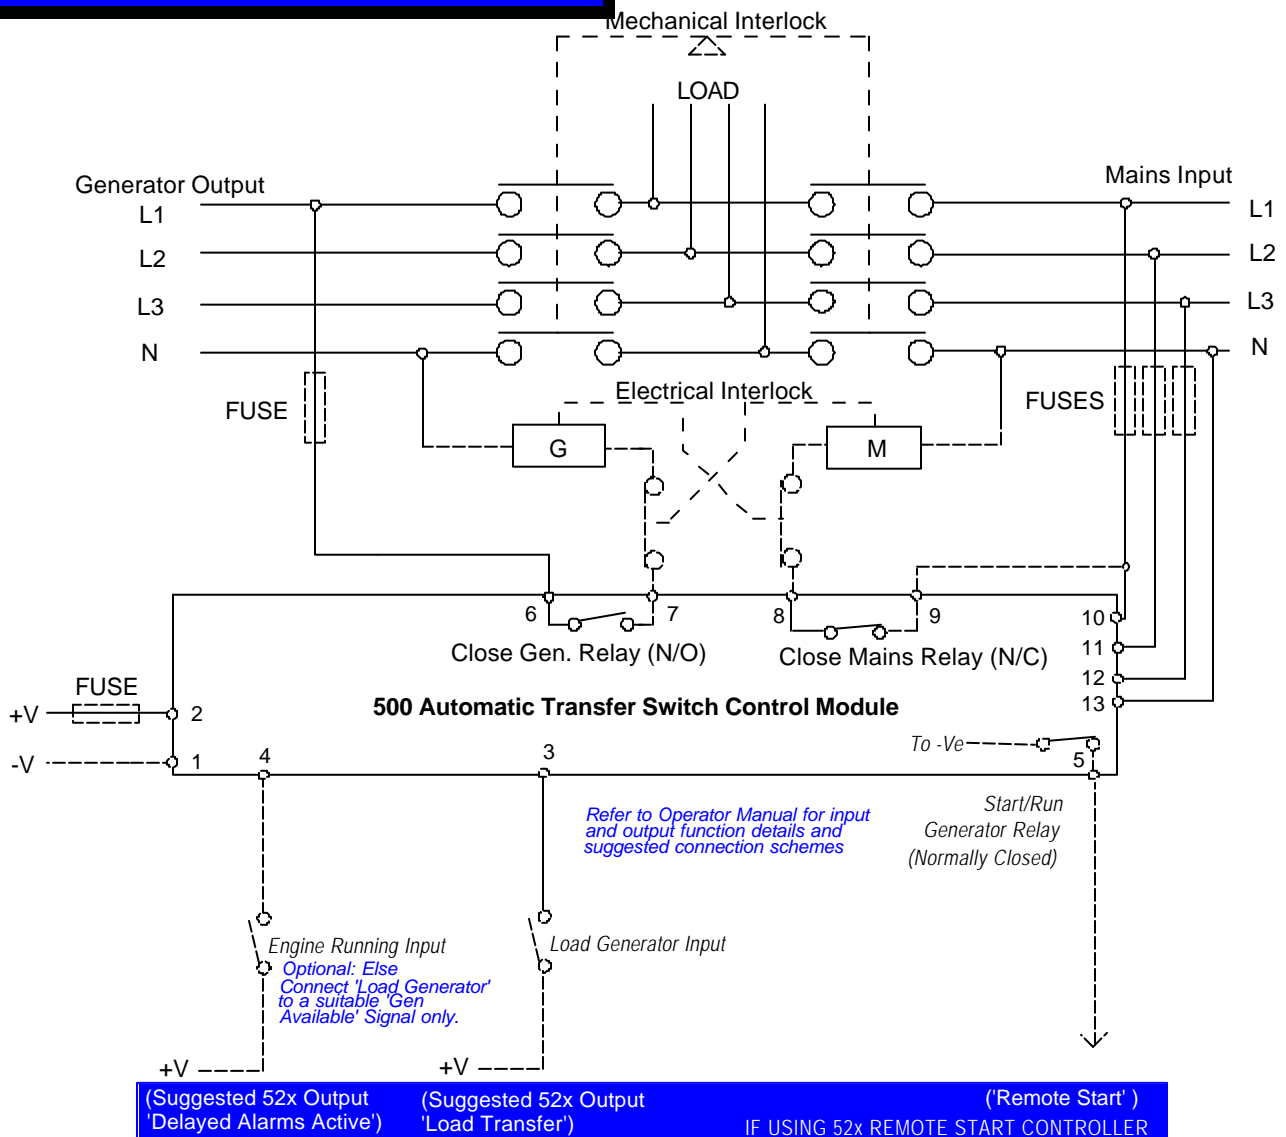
Mechanical Interlock

LOAD

Generator Output
L1
L2
L3
N

Mains Input
L1
L2
L3
N

FUSE

Electrical Interlock

FUSES

G

M

6
7
8
9
10
11
12
13

Close Gen. Relay (N/O)

Close Mains Relay (N/C)

FUSE
+V
2
-V
1

500 Automatic Transfer Switch Control Module

To -Ve
5

4
3

Refer to Operator Manual for input and output function details and suggested connection schemes

Start/Run Generator Relay (Normally Closed)

Engine Running Input
Optional: Else Connect 'Load Generator' to a suitable 'Gen Available' Signal only.

Load Generator Input

+V
+V

(Suggested 52x Output 'Delayed Alarms Active')
(Suggested 52x Output 'Load Transfer')
('Remote Start' )
IF USING 52x REMOTE START CONTROLLER